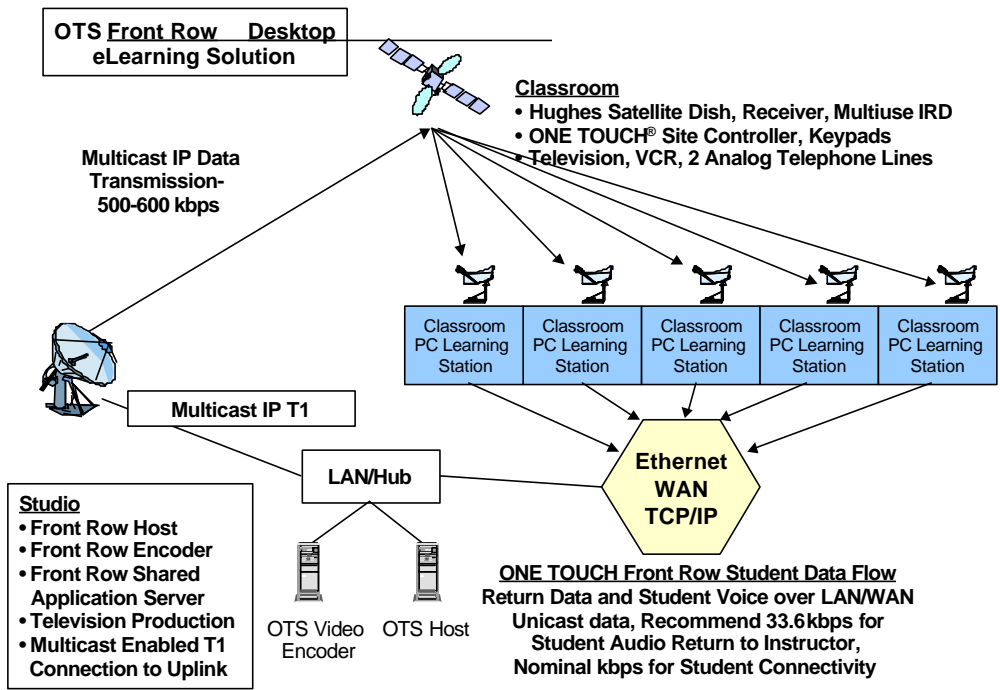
OTS Front Row Desktop eLearning Solution

Classroom
• Hughes Satellite Dish, Receiver, Multiuse IRD
• ONE TOUCH® Site Controller, Keypads
• Television, VCR, 2 Analog Telephone Lines

Multicast IP Data Transmission- 500-600 kbps

| Classroom PC Learning Station | Classroom PC Learning Station | Classroom PC Learning Station | Classroom PC Learning Station | Classroom PC Learning Station |
|---|---|---|---|---|

Multicast IP T1

LAN/Hub

Ethernet WAN TCP/IP

Studio
• Front Row Host
• Front Row Encoder
• Front Row Shared Application Server
• Television Production
• Multicast Enabled T1 Connection to Uplink

OTS Video Encoder

OTS Host

ONE TOUCH Front Row Student Data Flow
Return Data and Student Voice over LAN/WAN
Unicast data, Recommend 33.6kbps for Student Audio Return to Instructor,
Nominal kbps for Student Connectivity